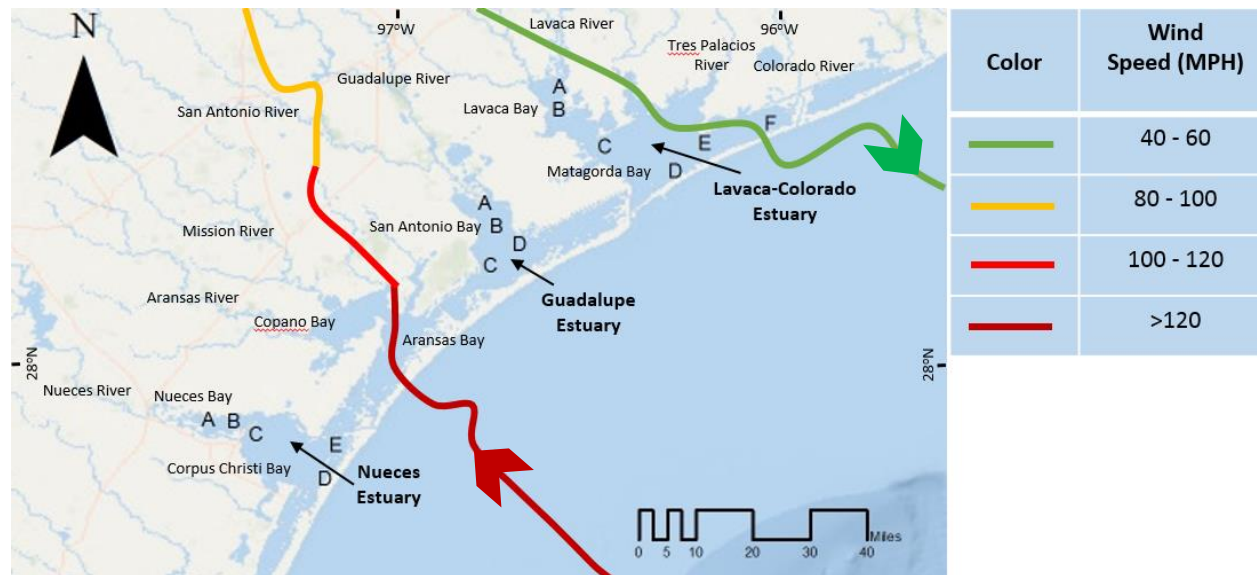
N

97°W

96°W

Lavaca River

Tres Palacios River

Colorado River

Guadalupe River

San Antonio River

Lavaca Bay

A

B

C

E

F

Matagorda Bay

D

Lavaca-Colorado Estuary

A

B

San Antonio Bay

D

C

Mission River

Guadalupe Estuary

Aransas River

Copano Bay

Aransas Bay

28°N

28°N

Nueces River

Nueces Bay

A B C

E

Corpus Christi Bay

D

Nueces Estuary

0 5 10 20 30 40 Miles

| Color | Wind Speed (MPH) |
|---|---|
| | 40 - 60 |
| | 80 - 100 |
| | 100 - 120 |
| | >120 |